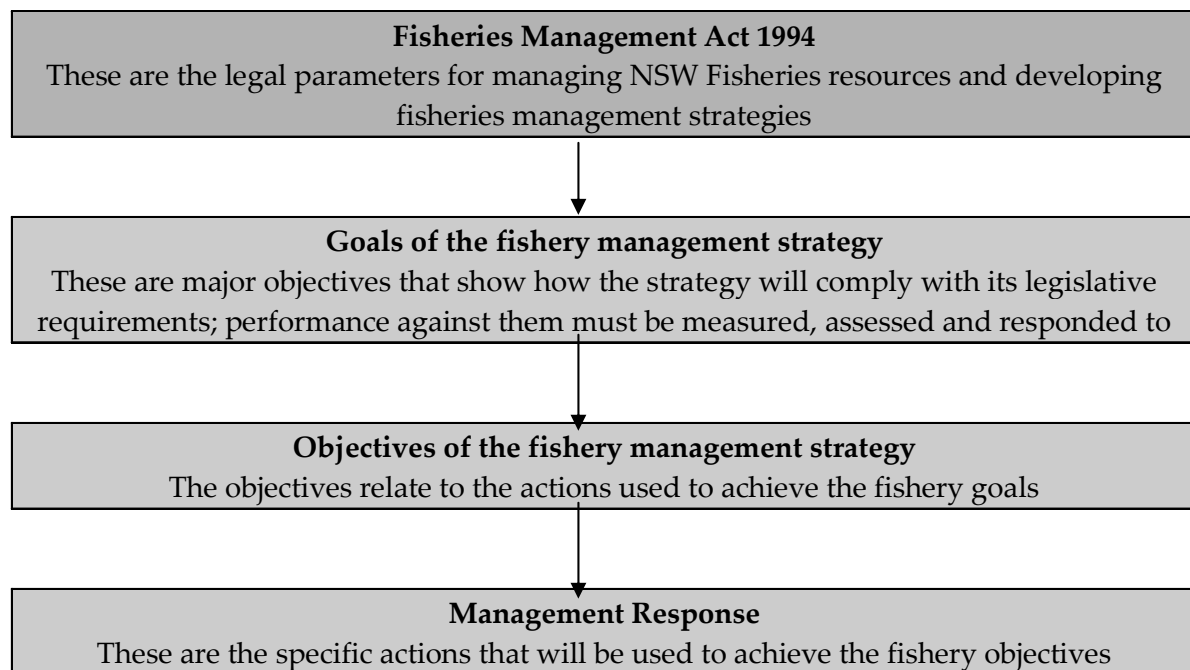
**Fisheries Management Act 1994**
These are the legal parameters for managing NSW Fisheries resources and developing fisheries management strategies

**Goals of the fishery management strategy**
These are major objectives that show how the strategy will comply with its legislative requirements; performance against them must be measured, assessed and responded to

**Objectives of the fishery management strategy**
The objectives relate to the actions used to achieve the fishery goals

**Management Response**
These are the specific actions that will be used to achieve the fishery objectives